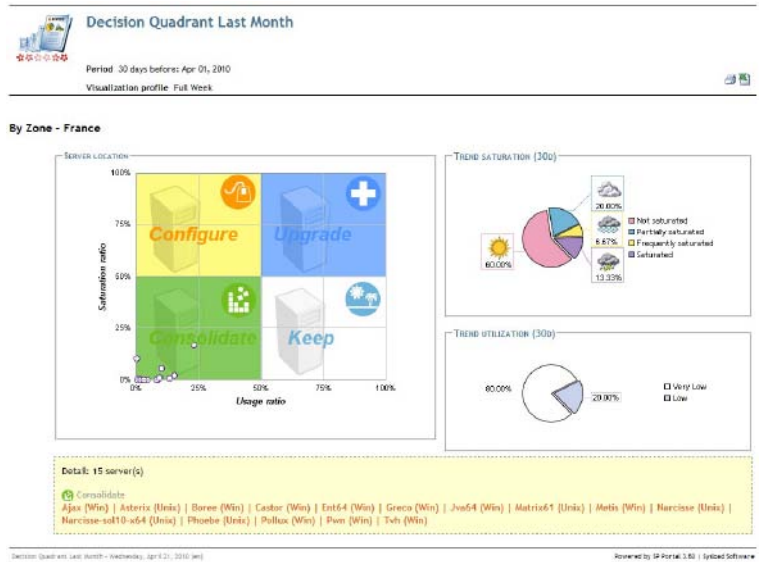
Decision Quadrant Last Month

Period 30 days before: Apr 01, 2010

Visualization profile Full Week

By Zone - France

SERVER LOCATION

100%

75%

50%

25%

0%

Saturation ratio

Configure

Upgrade

Consolidate

Keep

0% 25% 50% 75% 100%

Usage ratio

TREND SATURATION (30D)

20.00%

6.67%

13.33%

60.00%

Not saturated

Partially saturated

Frequently saturated

Saturated

TREND UTILIZATION (30D)

80.00%

20.00%

Very Low

Low

Detail: 15 server(s)

Consolidate

Ajax (Win) | Asterix (Unix) | Boree (Win) | Castor (Win) | Ent64 (Win) | Greco (Win) | Jva64 (Win) | Matrix61 (Unix) | Metis (Win) | Narcisse (Unix) | Narcisse-sol10-x64 (Unix) | Phoebe (Unix) | Pollux (Win) | Pwn (Win) | Tvh (Win)

Decision Quadrant Last Month - Wednesday, April 21, 2010 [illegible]

Powered by SP Portal 3.60 | Sysload Software